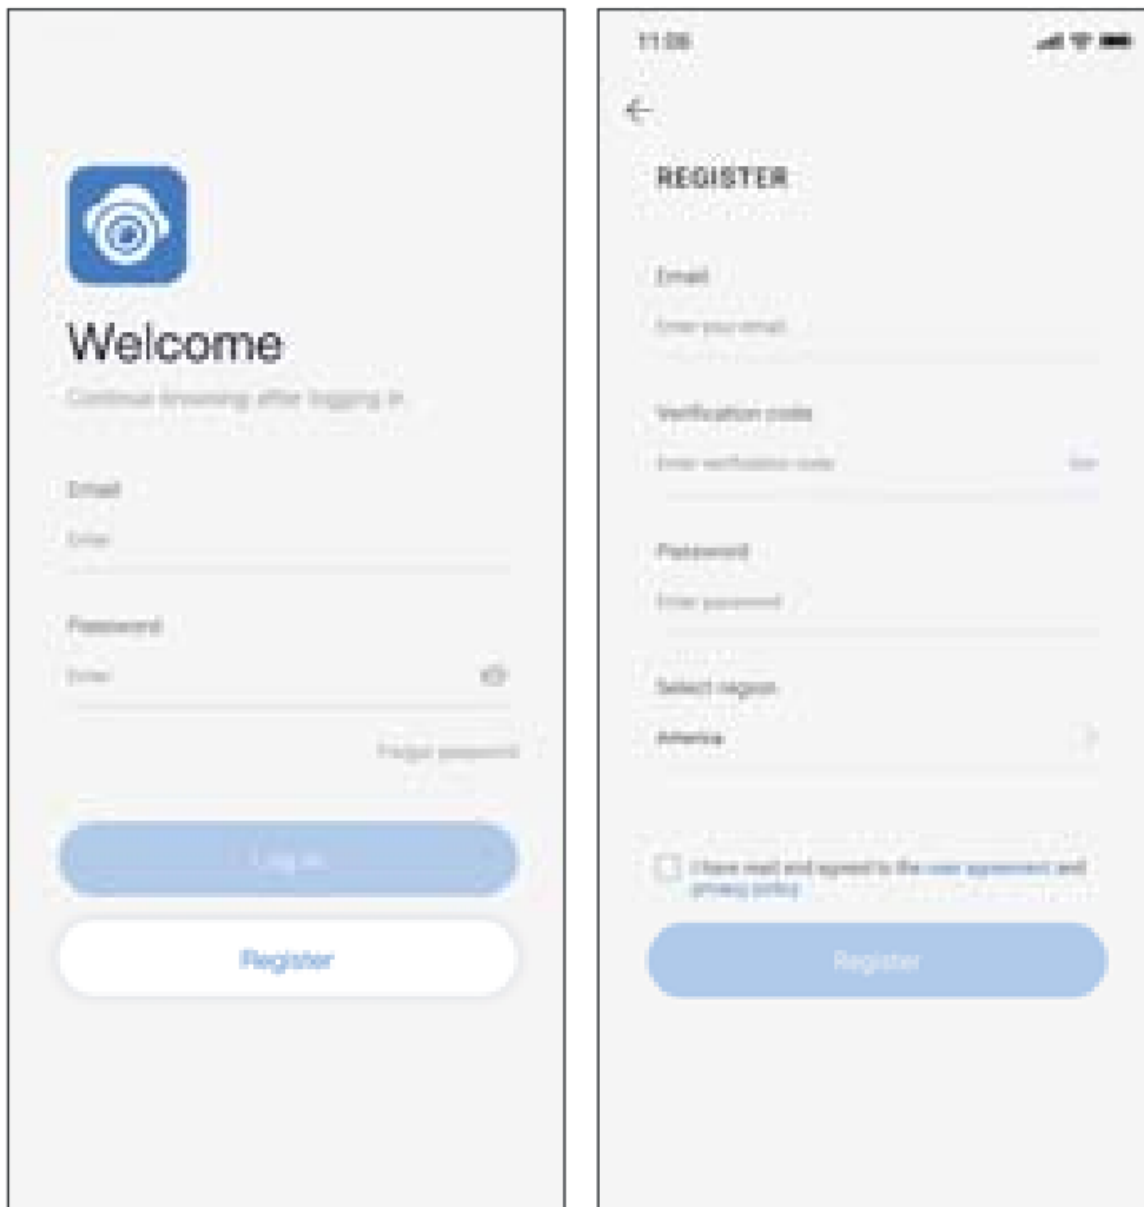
Welcome

Continue browsing after logging in

Email

Enter

Password

Enter

Forgot password

Log in

Register

11:06

REGISTER

Email

Enter your email

Verification code

Enter verification code

Get

Password

Enter password

Select region

America

I have read and agreed to the user agreement and privacy policy

Register